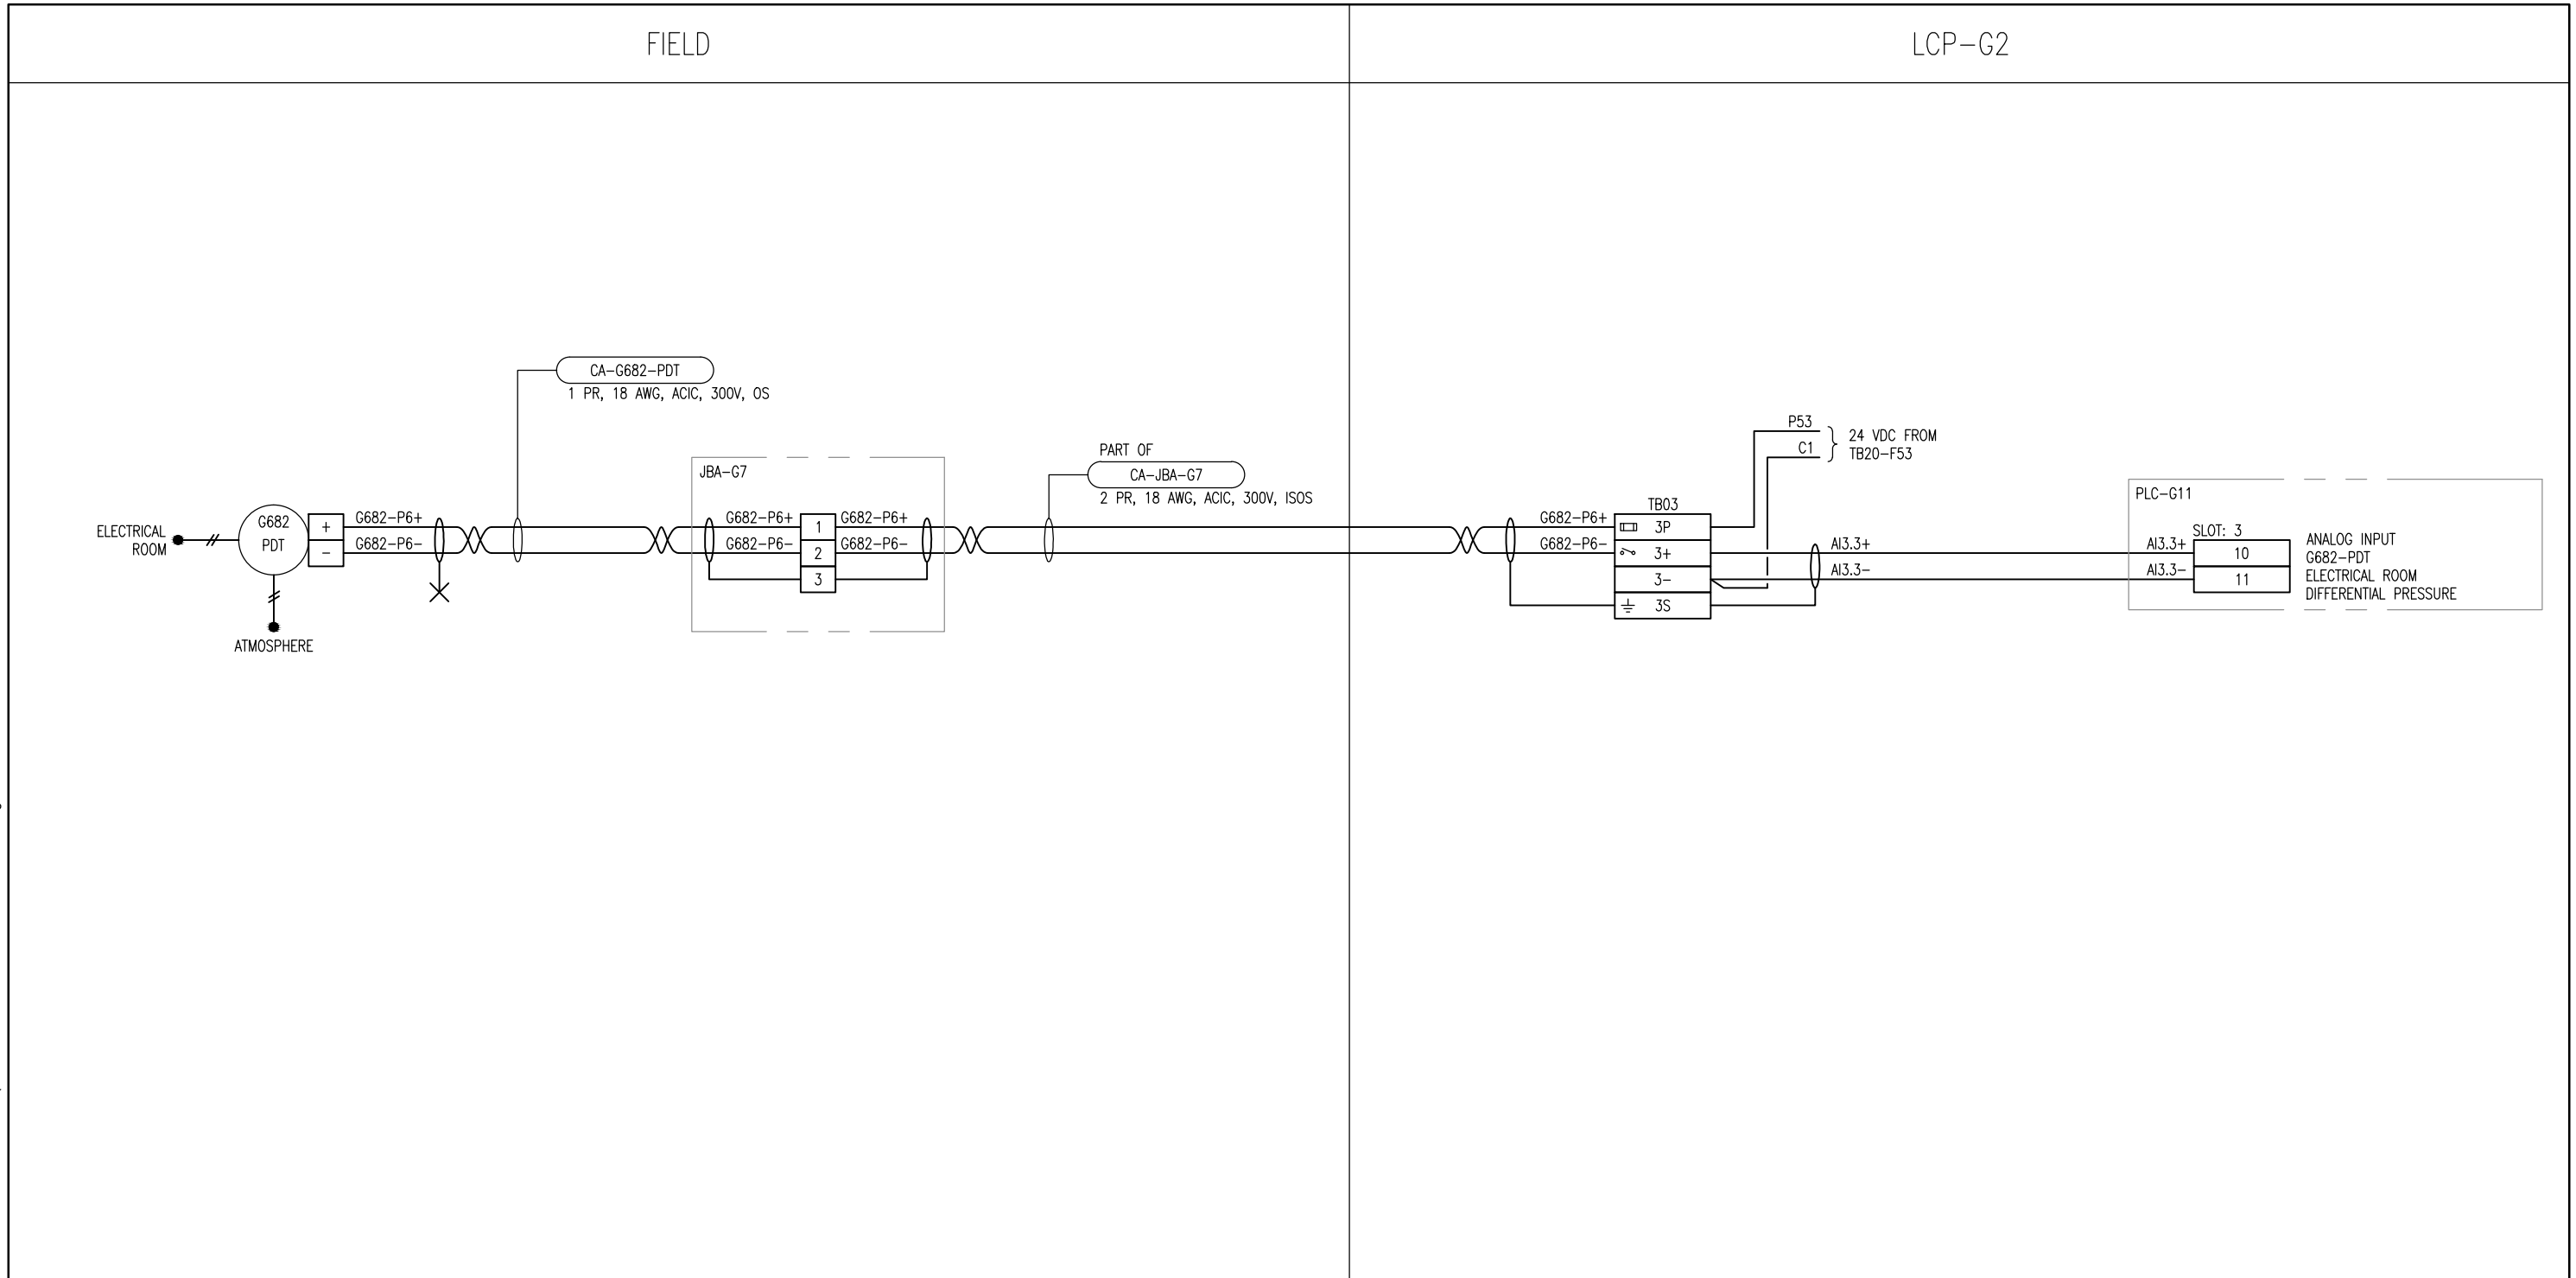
FIELD

LCP–G2

CA–G682–PDT
1 PR, 18 AWG, ACIC, 300V, OS

P53
C1
24 VDC FROM
TB20–F53

PART OF
CA–JBA–G7
2 PR, 18 AWG, ACIC, 300V, ISOS

JBA–G7

PLC–G11

ELECTRICAL ROOM

G682
PDT

+
–

G682–P6+
G682–P6–

ATMOSPHERE

G682–P6+
G682–P6–
1
2
3
G682–P6+
G682–P6–

TB03
G682–P6+
G682–P6–
3P
3+
3–
3S

AI3.3+
AI3.3–

SLOT: 3
AI3.3+
AI3.3–
10
11

ANALOG INPUT
G682–PDT
ELECTRICAL ROOM
DIFFERENTIAL PRESSURE